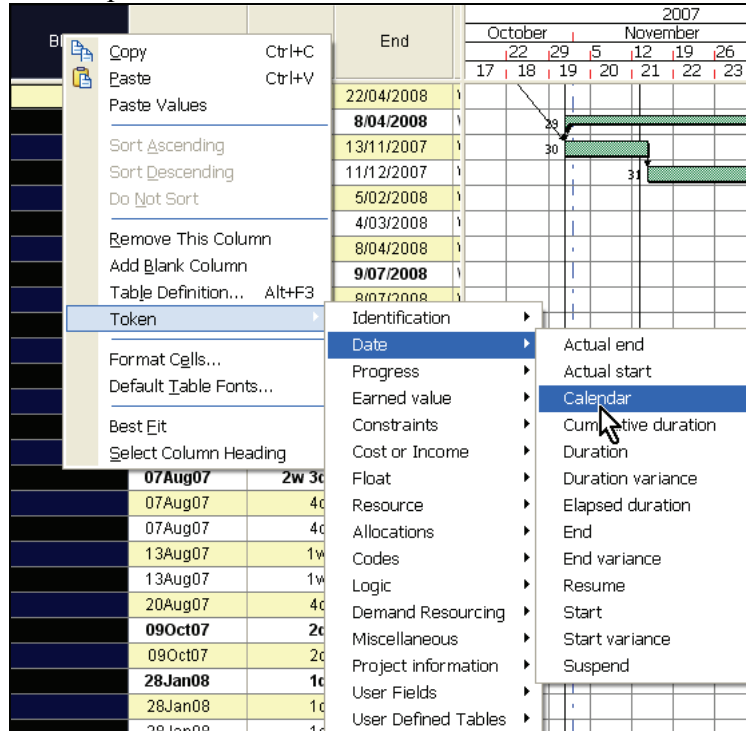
End

2007
October November
22 29 5 12 19 26
17 18 19 20 21 22 23

22/04/2008
8/04/2008
13/11/2007
11/12/2007
5/02/2008
4/03/2008
8/04/2008
9/07/2008
8/07/2008

29
30
31

Copy Ctrl+C
Paste Ctrl+V
Paste Values
Sort Ascending
Sort Descending
Do Not Sort
Remove This Column
Add Blank Column
Table Definition... Alt+F3
Token
Format Cells...
Default Table Fonts...
Best Fit
Select Column Heading

Identification
Date
Progress
Earned value
Constraints
Cost or Income
Float
Resource
Allocations
Codes
Logic
Demand Resourcing
Miscellaneous
Project information
User Fields
User Defined Tables

Actual end
Actual start
Calendar
Cumulative duration
Duration
Duration variance
Elapsed duration
End
End variance
Resume
Start
Start variance
Suspend

07Aug07 2w 3d
07Aug07 4d
07Aug07 4d
13Aug07 1w
13Aug07 1w
20Aug07 4d
09Oct07 2d
09Oct07 2d
28Jan08 1d
28Jan08 1d
28Jan08 1d